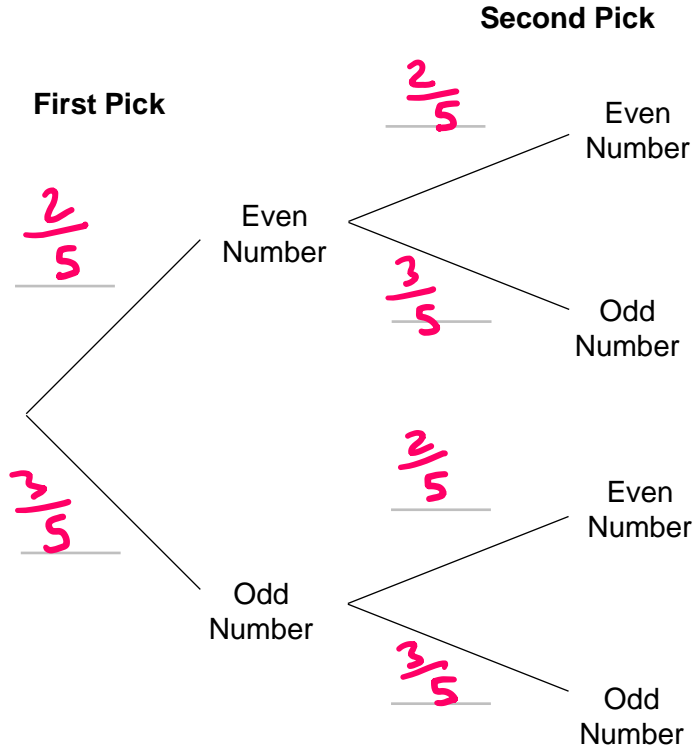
Second Pick

First Pick

$\frac{2}{5}$

Even Number

$\frac{3}{5}$

Odd Number

$\frac{2}{5}$

Even Number

$\frac{3}{5}$

Odd Number

$\frac{2}{5}$

Even Number

$\frac{3}{5}$

Odd Number

$\frac{3}{5}$

Odd Number